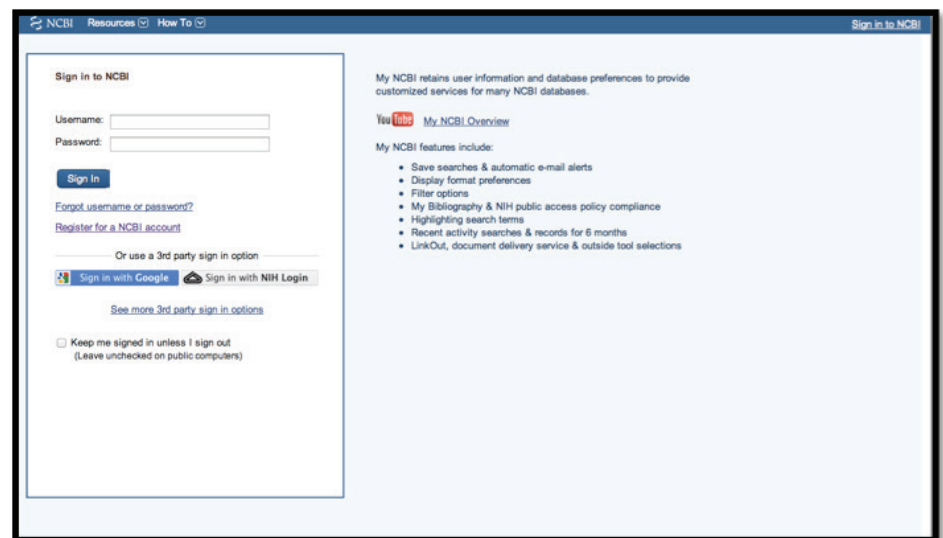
NCBI Resources How To

Sign in to NCBI

Sign in to NCBI

Username:

Password:

Sign In

Forgot username or password?

Register for a NCBI account

Or use a 3rd party sign in option

Sign in with Google

Sign in with NIH Login

See more 3rd party sign in options

Keep me signed in unless I sign out
(Leave unchecked on public computers)

My NCBI retains user information and database preferences to provide customized services for many NCBI databases.

YouTube My NCBI Overview

My NCBI features include:

- Save searches & automatic e-mail alerts
- Display format preferences
- Filter options
- My Bibliography & NIH public access policy compliance
- Highlighting search terms
- Recent activity searches & records for 6 months
- LinkOut, document delivery service & outside tool selections